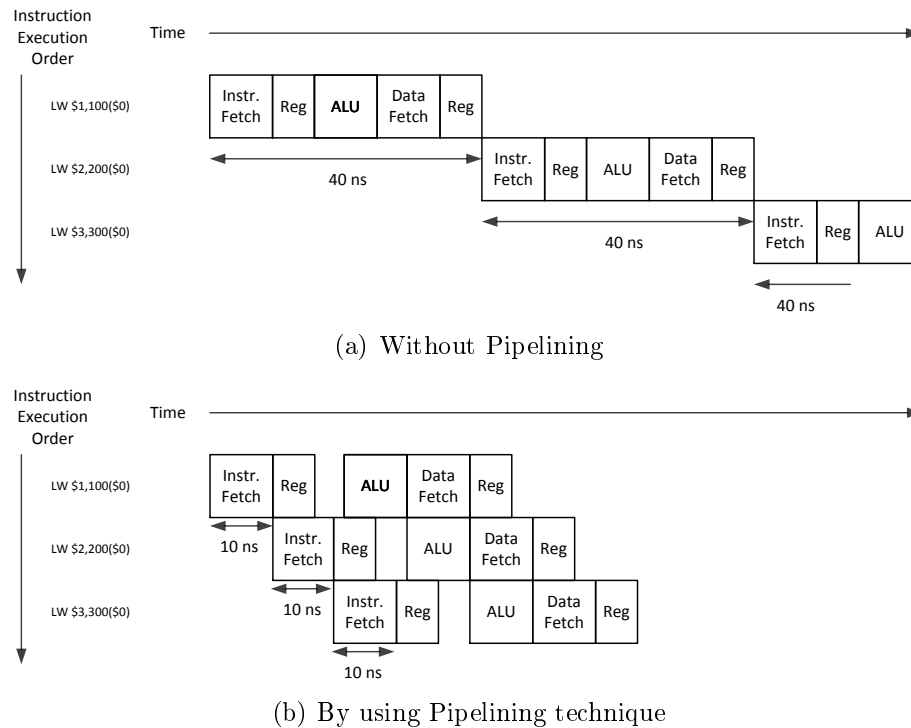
Instruction Execution Order

Time

LW $1,100($0)

Instr. Fetch

Reg

ALU

Data Fetch

Reg

LW $2,200($0)

40 ns

Instr. Fetch

Reg

ALU

Data Fetch

Reg

LW $3,300($0)

40 ns

Instr. Fetch

Reg

ALU

40 ns

(a) Without Pipelining

Instruction Execution Order

Time

LW $1,100($0)

Instr. Fetch

Reg

ALU

Data Fetch

Reg

10 ns

LW $2,200($0)

Instr. Fetch

Reg

ALU

Data Fetch

Reg

10 ns

LW $3,300($0)

Instr. Fetch

Reg

ALU

Data Fetch

Reg

10 ns

(b) By using Pipelining technique